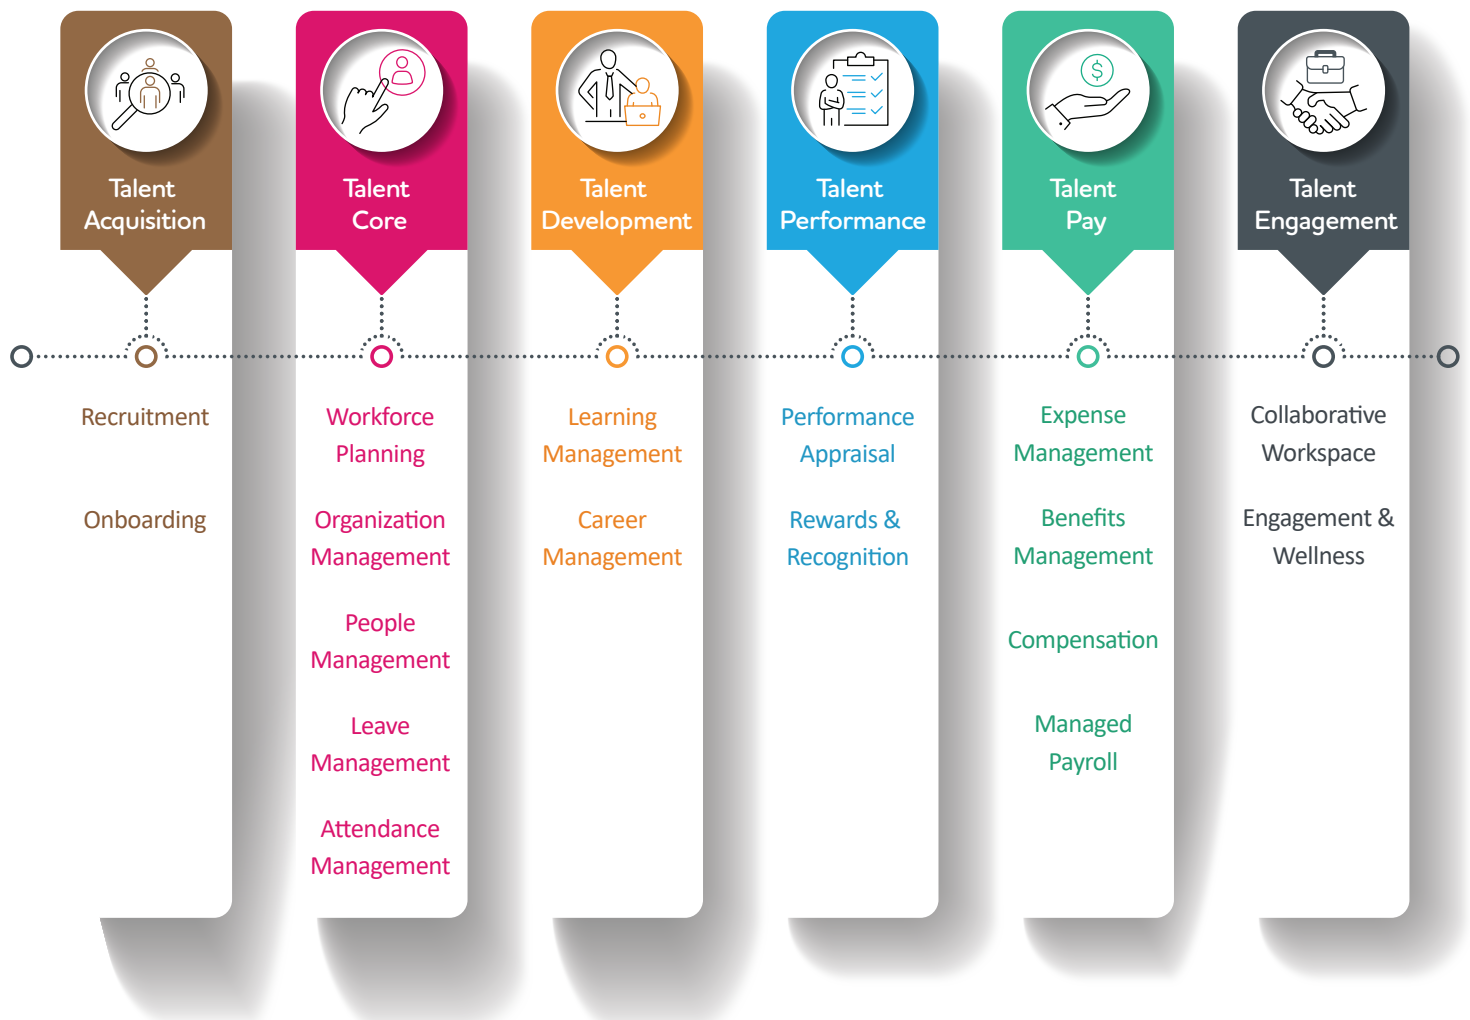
Talent Acquisition

Recruitment

Onboarding

Talent Core

Workforce Planning

Organization Management

People Management

Leave Management

Attendance Management

Talent Development

Learning Management

Career Management

Talent Performance

Performance Appraisal

Rewards & Recognition

Talent Pay

Expense Management

Benefits Management

Compensation

Managed Payroll

Talent Engagement

Collaborative Workspace

Engagement & Wellness